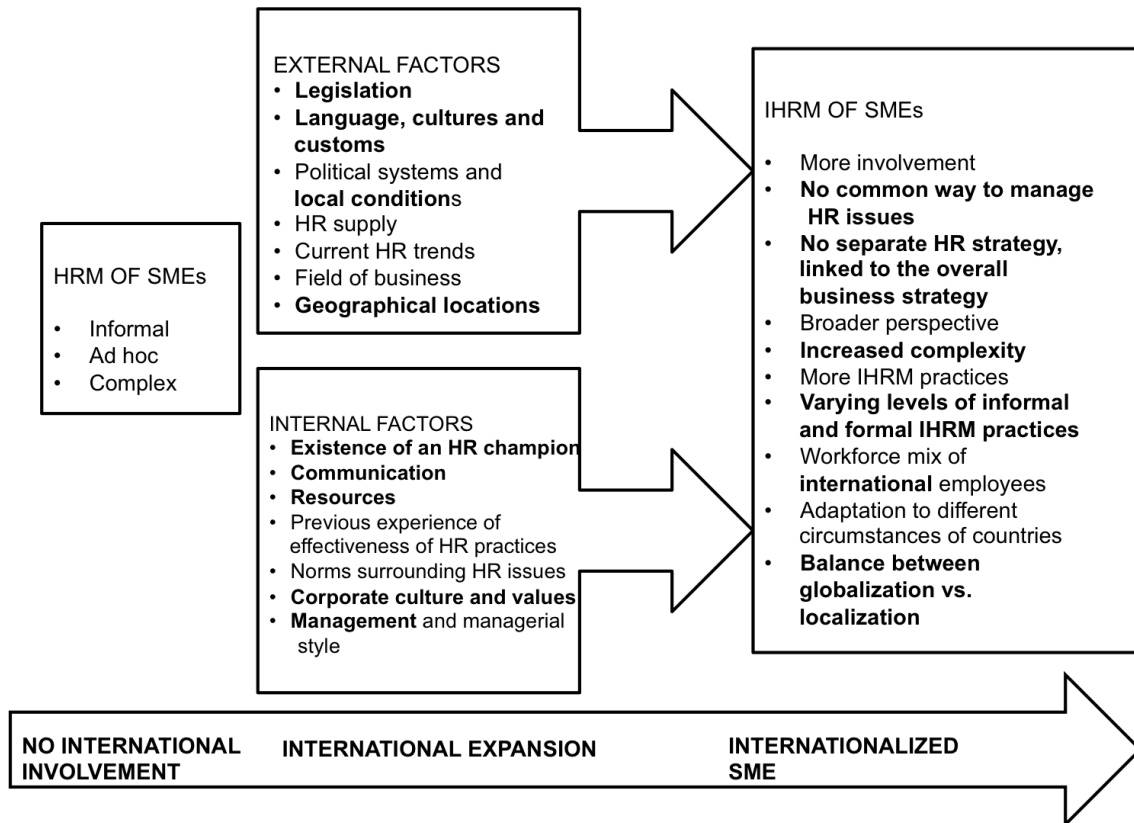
EXTERNAL FACTORS
• Legislation
• Language, cultures and customs
• Political systems and local conditions
• HR supply
• Current HR trends
• Field of business
• Geographical locations

HRM OF SMEs
• Informal
• Ad hoc
• Complex

INTERNAL FACTORS
• Existence of an HR champion
• Communication
• Resources
• Previous experience of effectiveness of HR practices
• Norms surrounding HR issues
• Corporate culture and values
• Management and managerial style

IHRM OF SMEs
• More involvement
• No common way to manage HR issues
• No separate HR strategy, linked to the overall business strategy
• Broader perspective
• Increased complexity
• More IHRM practices
• Varying levels of informal and formal IHRM practices
• Workforce mix of international employees
• Adaptation to different circumstances of countries
• Balance between globalization vs. localization

NO INTERNATIONAL INVOLVEMENT
INTERNATIONAL EXPANSION
INTERNATIONALIZED SME